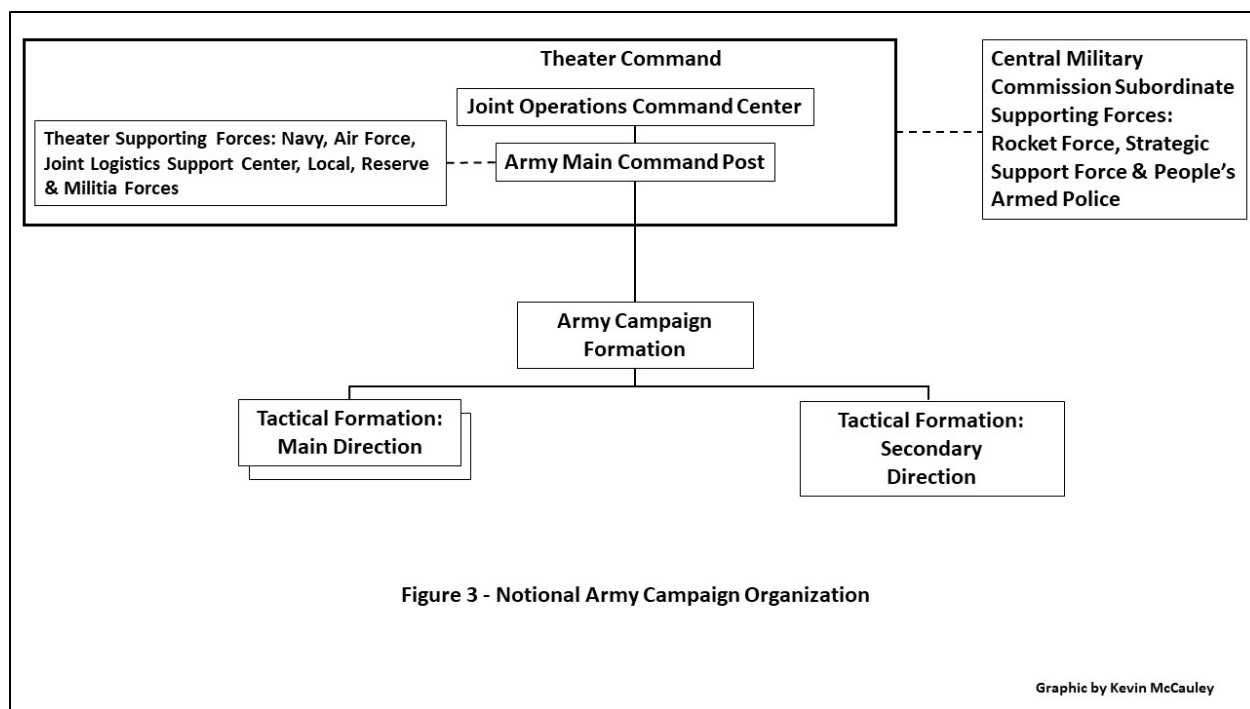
Theater Command

Joint Operations Command Center

Theater Supporting Forces: Navy, Air Force, Joint Logistics Support Center, Local, Reserve & Militia Forces

Army Main Command Post

Central Military Commission Subordinate Supporting Forces: Rocket Force, Strategic Support Force & People's Armed Police

Army Campaign Formation

Tactical Formation: Main Direction

Tactical Formation: Secondary Direction

Figure 3 - Notional Army Campaign Organization

Graphic by Kevin McCauley